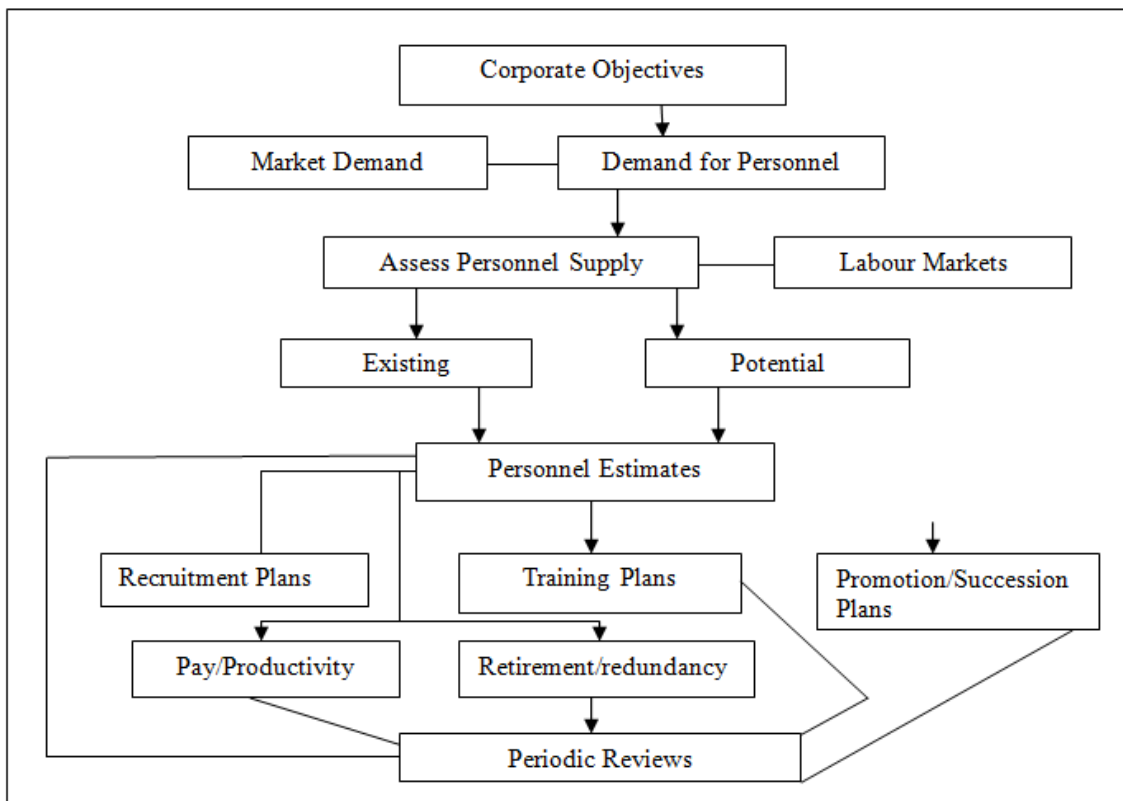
Corporate Objectives

Market Demand

Demand for Personnel

Assess Personnel Supply

Labour Markets

Existing

Potential

Personnel Estimates

Recruitment Plans

Training Plans

Promotion/Succession Plans

Pay/Productivity

Retirement/redundancy

Periodic Reviews